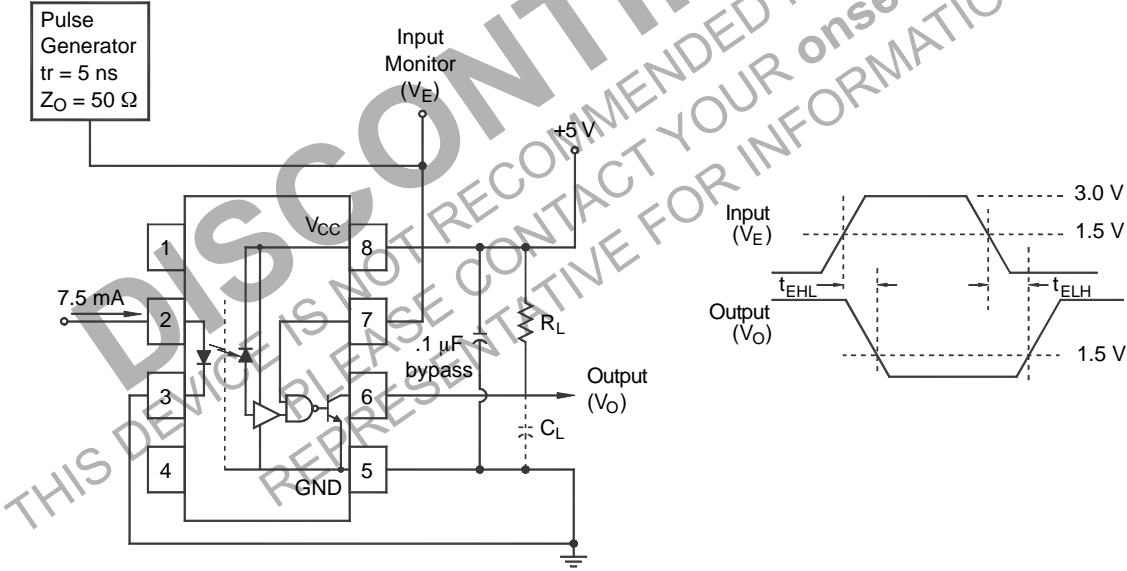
DISCONTINUED
THIS DEVICE IS NOT RECOMMENDED FOR
PLEASE CONTACT YOUR onsemi
REPRESENTATIVE FOR INFORMATION

Pulse Generator
tr = 5 ns
$Z_O$ = 50 Ω

Input Monitor
($V_E$)

+5 V

$V_{CC}$

1
2
3
4
5
6
7
8

7.5 mA

GND

.1 μF bypass

$R_L$

$C_L$

Output
($V_O$)

Input
($V_E$)

3.0 V
1.5 V

$t_{EHL}$
$t_{ELH}$

Output
($V_O$)

1.5 V